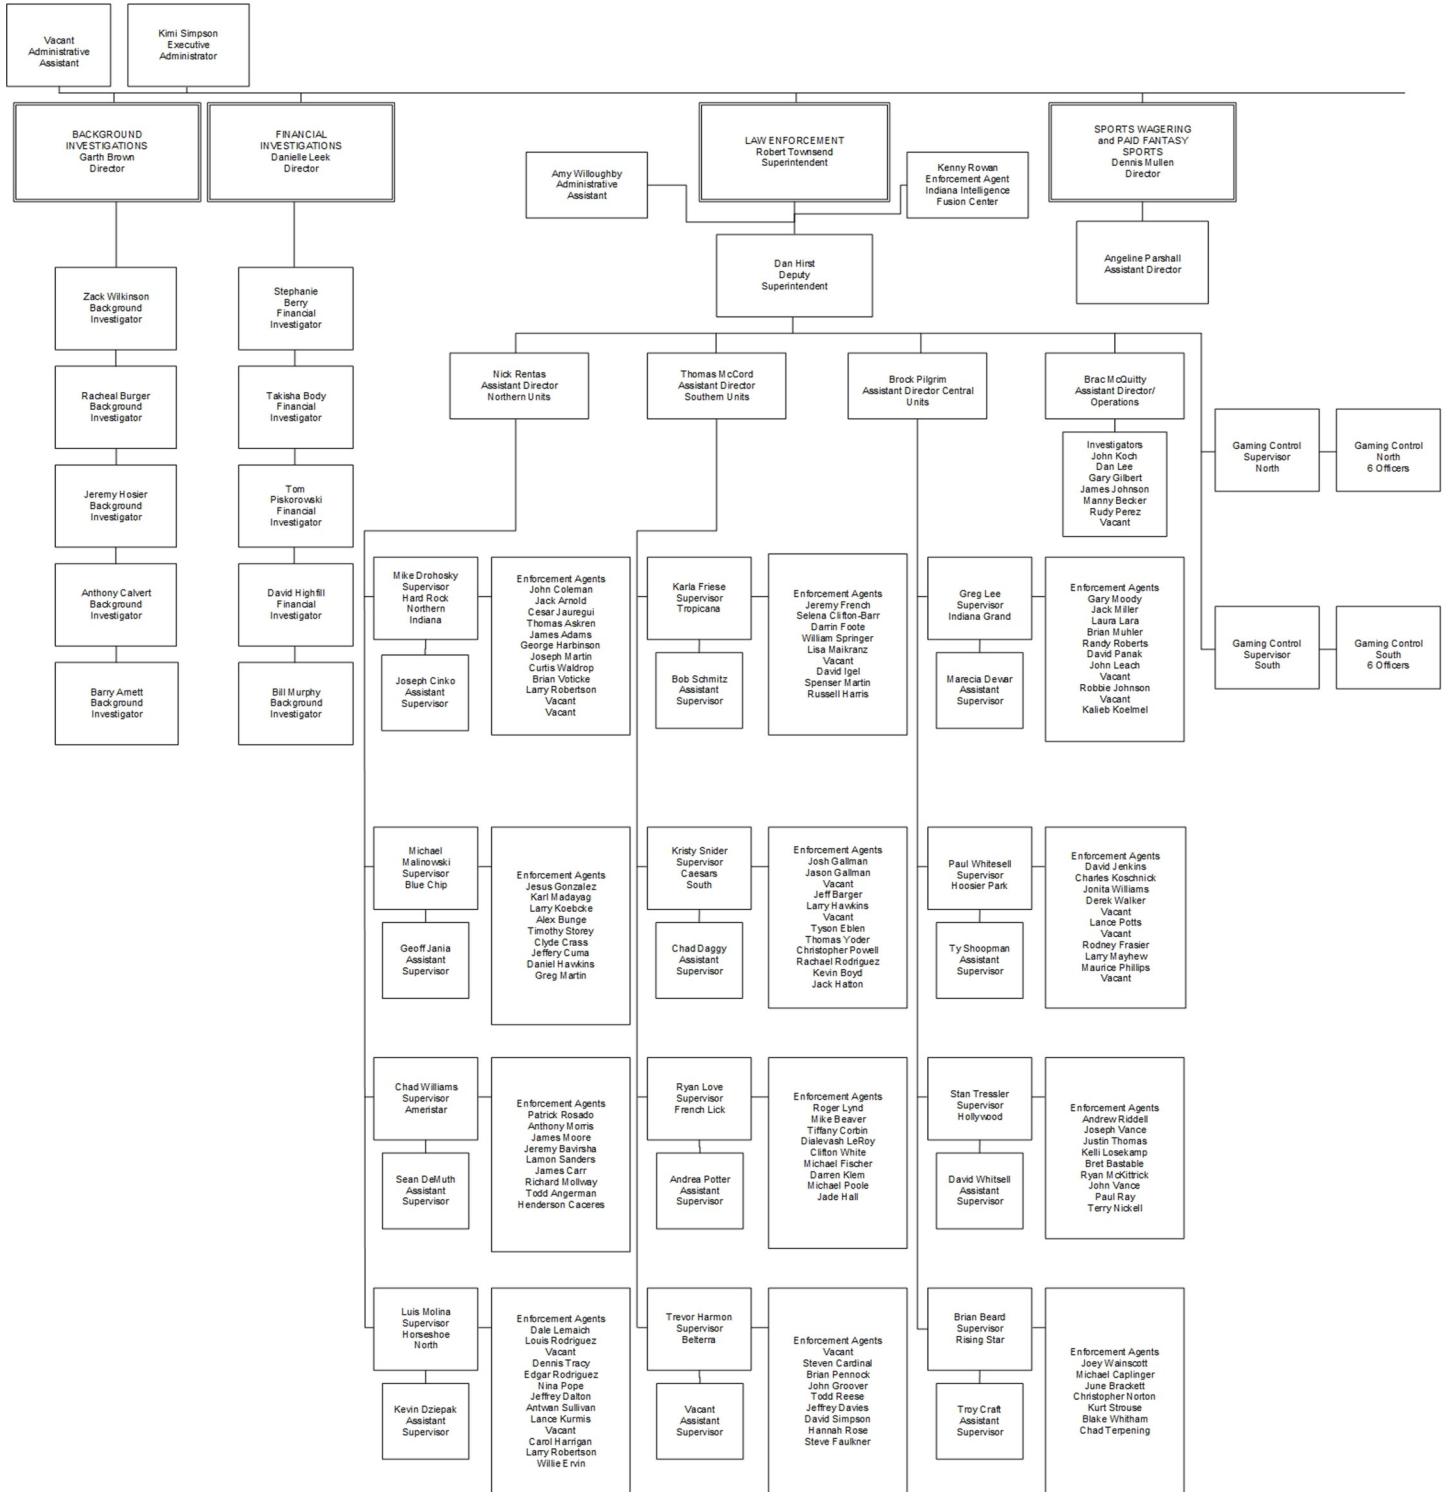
Vacant
Administrative
Assistant

Kimi Simpson
Executive
Administrator

BACKGROUND
INVESTIGATIONS
Garth Brown
Director

FINANCIAL
INVESTIGATIONS
Danielle Leek
Director

LAW ENFORCEMENT
Robert Townsend
Superintendent

SPORTS WAGERING
and PAID FANTASY
SPORTS
Dennis Mullen
Director

Amy Willoughby
Administrative
Assistant

Kenny Rowan
Enforcement Agent
Indiana Intelligence
Fusion Center

Angeline Parshall
Assistant Director

Dan Hirst
Deputy
Superintendent

Zack Wilkinson
Background
Investigator

Racheal Burger
Background
Investigator

Jeremy Hosier
Background
Investigator

Anthony Calvert
Background
Investigator

Barry Amett
Background
Investigator

Stephanie
Berry
Financial
Investigator

Takisha Body
Financial
Investigator

Tom
Piskorowski
Financial
Investigator

David Highfill
Financial
Investigator

Bill Murphy
Background
Investigator

Nick Rentas
Assistant Director
Northern Units

Thomas McCord
Assistant Director
Southern Units

Brock Pilgrim
Assistant Director Central
Units

Brac McQuitty
Assistant Director/
Operations

Investigators
John Koch
Dan Lee
Gary Gilbert
James Johnson
Manny Becker
Rudy Perez
Vacant

Gaming Control
Supervisor
North

Gaming Control
North
6 Officers

Gaming Control
Supervisor
South

Gaming Control
South
6 Officers

Mike Drohosky
Supervisor
Hard Rock
Northern
Indiana

Joseph Cinko
Assistant
Supervisor

Enforcement Agents
John Coleman
Jack Arnold
Cesar Jauregui
Thomas Askren
James Adams
George Harbinson
Joseph Martin
Curtis Waldrop
Brian Voticke
Larry Robertson
Vacant
Vacant

Karla Friese
Supervisor
Tropicana

Bob Schmitz
Assistant
Supervisor

Enforcement Agents
Jeremy French
Selena Clifton-Barr
Darrin Foote
William Springer
Lisa Maikranz
Vacant
David Igel
Spenser Martin
Russell Harris

Greg Lee
Supervisor
Indiana Grand

Marecia Dewar
Assistant
Supervisor

Enforcement Agents
Gary Moody
Jack Miller
Laura Lara
Brian Muhler
Randy Roberts
David Panak
John Leach
Vacant
Robbie Johnson
Vacant
Kalieb Koelmel

Michael
Malinowski
Supervisor
Blue Chip

Geoff Jania
Assistant
Supervisor

Enforcement Agents
Jesus Gonzalez
Karl Madayag
Larry Koebcke
Alex Bunge
Timothy Storey
Clyde Crass
Jeffery Cuma
Daniel Hawkins
Greg Martin

Kristy Snider
Supervisor
Caesars
South

Chad Daggy
Assistant
Supervisor

Enforcement Agents
Josh Gallman
Jason Gallman
Vacant
Jeff Barger
Larry Hawkins
Vacant
Tyson Eblen
Thomas Yoder
Christopher Powell
Rachael Rodriguez
Kevin Boyd
Jack Hatton

Paul Whitesell
Supervisor
Hoosier Park

Ty Shoopman
Assistant
Supervisor

Enforcement Agents
David Jenkins
Charles Koschnick
Jonita Williams
Derek Walker
Vacant
Lance Potts
Vacant
Rodney Frasier
Larry Mayhew
Maurice Phillips
Vacant

Chad Williams
Supervisor
Ameristar

Sean DeMuth
Assistant
Supervisor

Enforcement Agents
Patrick Rosado
Anthony Morris
James Moore
Jeremy Bavirsha
Lamon Sanders
James Carr
Richard Mollway
Todd Angerman
Henderson Caceres

Ryan Love
Supervisor
French Lick

Andrea Potter
Assistant
Supervisor

Enforcement Agents
Roger Lynd
Mike Beaver
Tiffany Corbin
Dialevash LeRoy
Clifton White
Michael Fischer
Darren Klem
Michael Poole
Jade Hall

Stan Tressler
Supervisor
Hollywood

David Whitsell
Assistant
Supervisor

Enforcement Agents
Andrew Riddell
Joseph Vance
Justin Thomas
Kelli Losekamp
Bret Bastable
Ryan McKittrick
John Vance
Paul Ray
Terry Nickell

Luis Molina
Supervisor
Horseshoe
North

Kevin Dziepak
Assistant
Supervisor

Enforcement Agents
Dale Lemaich
Louis Rodriguez
Vacant
Dennis Tracy
Edgar Rodriguez
Nina Pope
Jeffrey Dalton
Antwan Sullivan
Lance Kurmis
Vacant
Carol Harrigan
Larry Robertson
Willie Ervin

Trevor Harmon
Supervisor
Belterra

Vacant
Assistant
Supervisor

Enforcement Agents
Vacant
Steven Cardinal
Brian Pennock
John Groover
Todd Reese
Jeffrey Davies
David Simpson
Hannah Rose
Steve Faulkner

Brian Beard
Supervisor
Rising Star

Troy Craft
Assistant
Supervisor

Enforcement Agents
Joey Wainscott
Michael Caplinger
June Brackett
Christopher Norton
Kurt Strouse
Blake Whitham
Chad Terpening